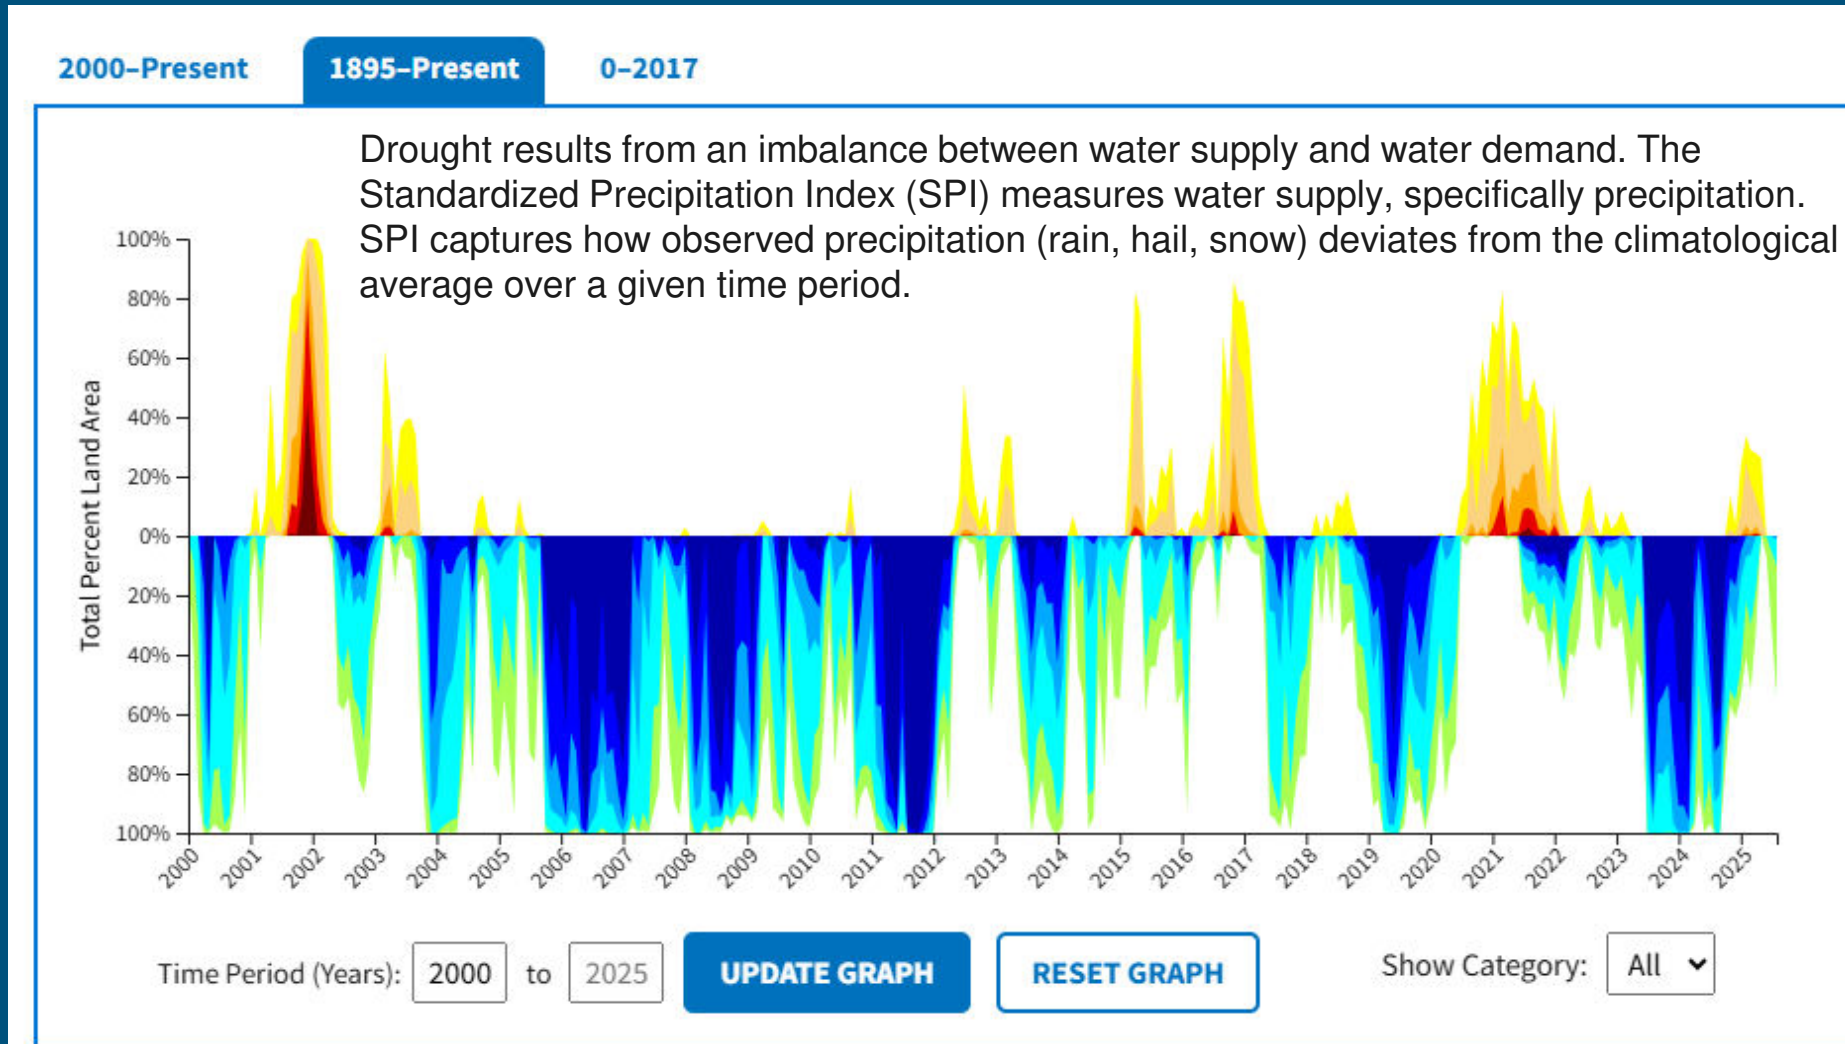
2000–Present 1895–Present 0–2017

Drought results from an imbalance between water supply and water demand. The Standardized Precipitation Index (SPI) measures water supply, specifically precipitation. SPI captures how observed precipitation (rain, hail, snow) deviates from the climatological average over a given time period.

Total Percent Land Area

100%
80%
60%
40%
20%
0%
20%
40%
60%
80%
100%

2000 2001 2002 2003 2004 2005 2006 2007 2008 2009 2010 2011 2012 2013 2014 2015 2016 2017 2018 2019 2020 2021 2022 2023 2024 2025

Time Period (Years): 2000 to 2025 UPDATE GRAPH RESET GRAPH Show Category: All